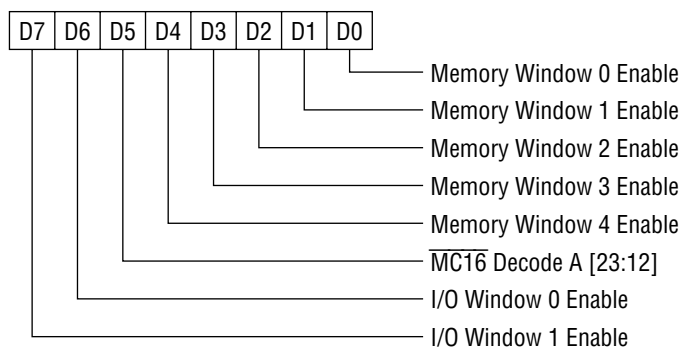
| D7 | D6 | D5 | D4 | D3 | D2 | D1 | D0 |
|---|---|---|---|---|---|---|---|

Memory Window 0 Enable
Memory Window 1 Enable
Memory Window 2 Enable
Memory Window 3 Enable
Memory Window 4 Enable
$\overline{\text{MC16}}$ Decode A [23:12]
I/O Window 0 Enable
I/O Window 1 Enable